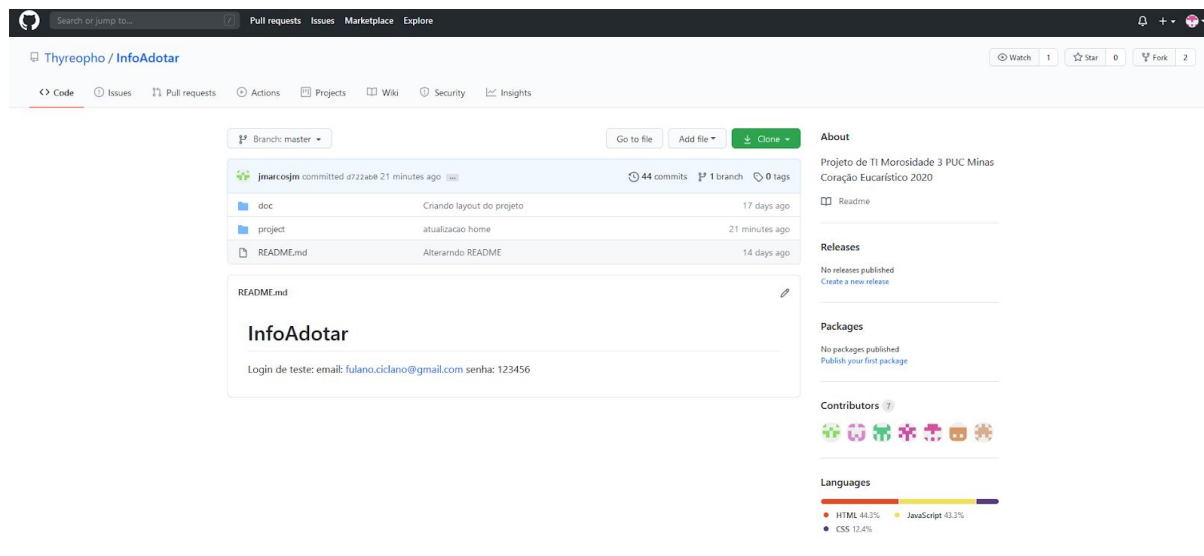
Search or jump to... / Pull requests Issues Marketplace Explore

Thyreopho / InfoAdotar

Watch 1 Star 0 Fork 2

Code Issues Pull requests Actions Projects Wiki Security Insights

Branch: master

Go to file Add file Clone

jmarcosjm committed d722ab8 21 minutes ago

44 commits 1 branch 0 tags

| | | |
|---|---|---|
| doc | Criando layout do projeto | 17 days ago |
| project | atualizacao home | 21 minutes ago |
| README.md | Alterarndo README | 14 days ago |

README.md

InfoAdotar

Login de teste: email: fulano.ciclano@gmail.com senha: 123456

About

Projeto de TI Morosidade 3 PUC Minas Coração Eucarístico 2020

Readme

Releases

No releases published
Create a new release

Packages

No packages published
Publish your first package

Contributors 7

Languages

HTML 44.3% JavaScript 43.3%
CSS 12.4%